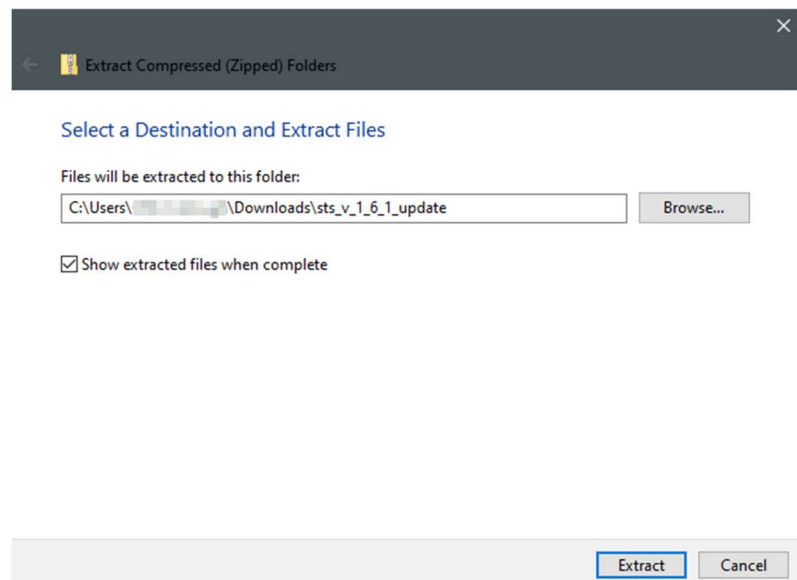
Extract Compressed (Zipped) Folders

Select a Destination and Extract Files

Files will be extracted to this folder:

C:\Users\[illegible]\Downloads\sts_v_1_6_1_update

Browse...

Show extracted files when complete

Extract

Cancel